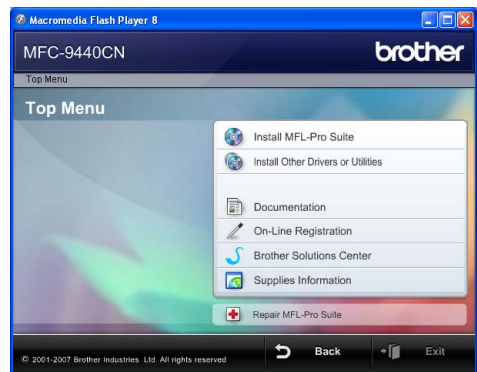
Macromedia Flash Player 8

MFC-9440CN

brother

Top Menu

Top Menu

Install MFL-Pro Suite

Install Other Drivers or Utilities

Documentation

On-Line Registration

Brother Solutions Center

Supplies Information

Repair MFL-Pro Suite

© 2001-2007 Brother Industries Ltd. All rights reserved

Back

Exit